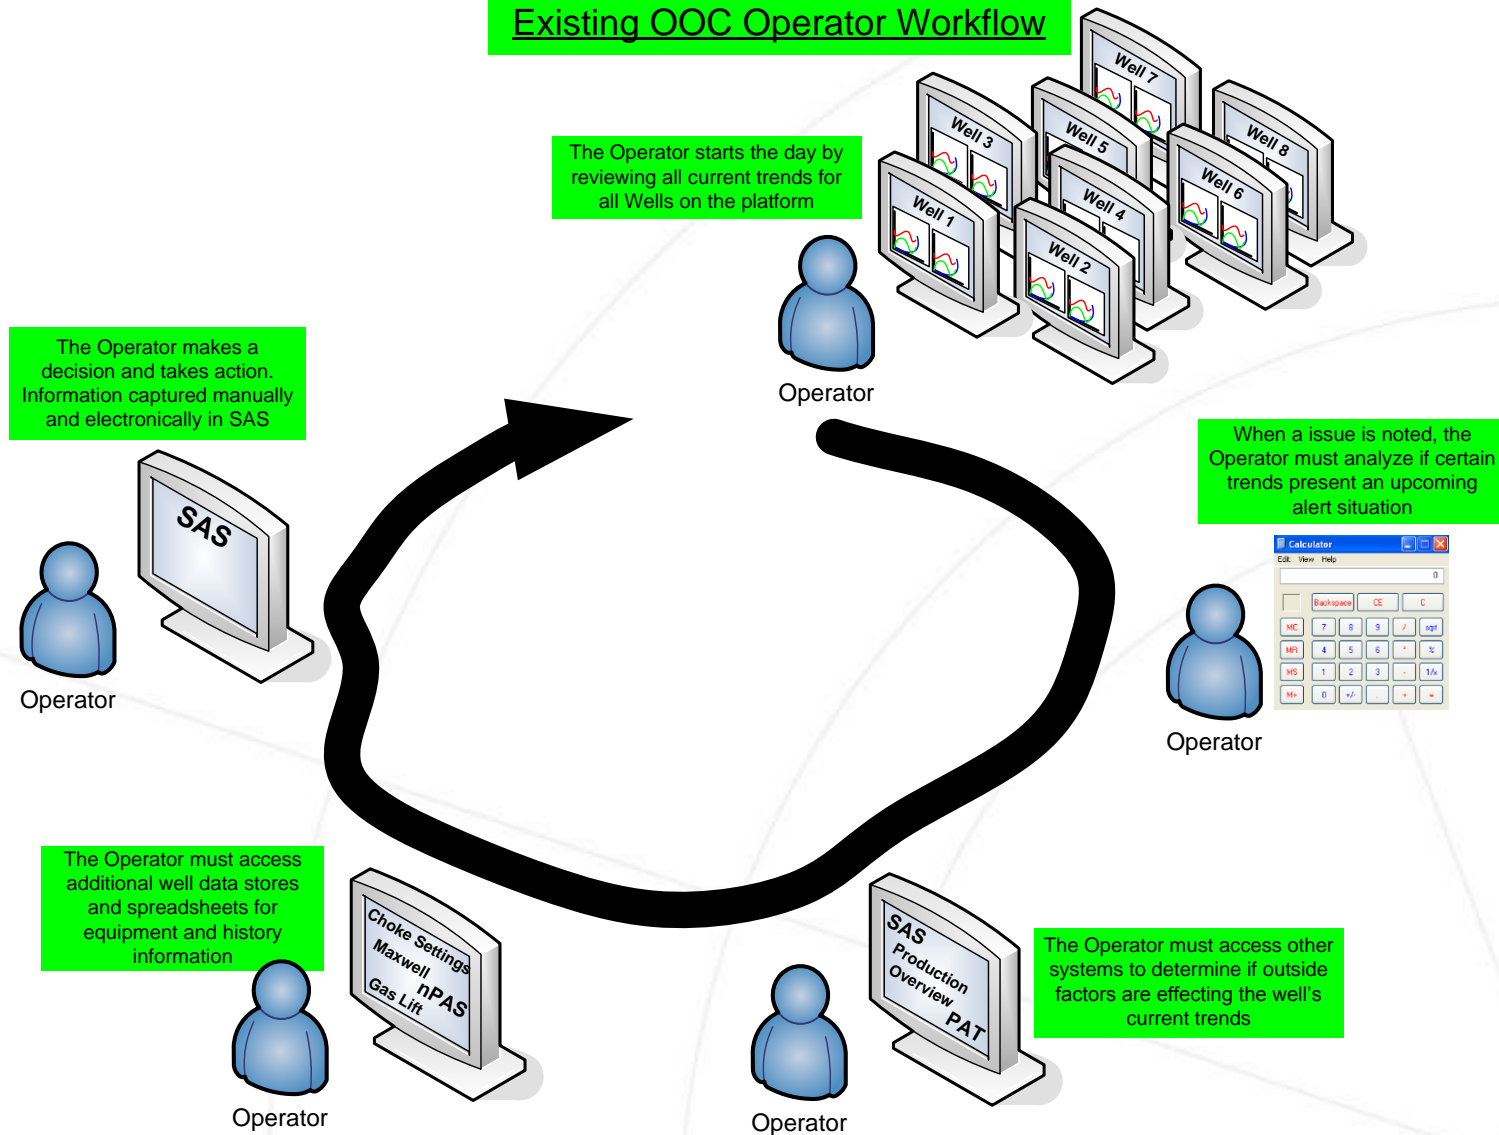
Existing OOC Operator Workflow

Well 7
Well 3
Well 5
Well 8
Well 4
Well 6
Well 1
Well 2

The Operator starts the day by reviewing all current trends for all Wells on the platform

Operator

The Operator makes a decision and takes action. Information captured manually and electronically in SAS

SAS

Operator

When a issue is noted, the Operator must analyze if certain trends present an upcoming alert situation

Calculator
Edit View Help
0
Backspace CE C
MC 7 8 9 / sqrt
MR 4 5 6 * %
MS 1 2 3 - 1/x
M+ 0 +/- . + =

Operator

The Operator must access additional well data stores and spreadsheets for equipment and history information

Choke Settings
Maxwell
nPAS
Gas Lift

Operator

SAS
Production
Overview
PAT

The Operator must access other systems to determine if outside factors are effecting the well's current trends

Operator